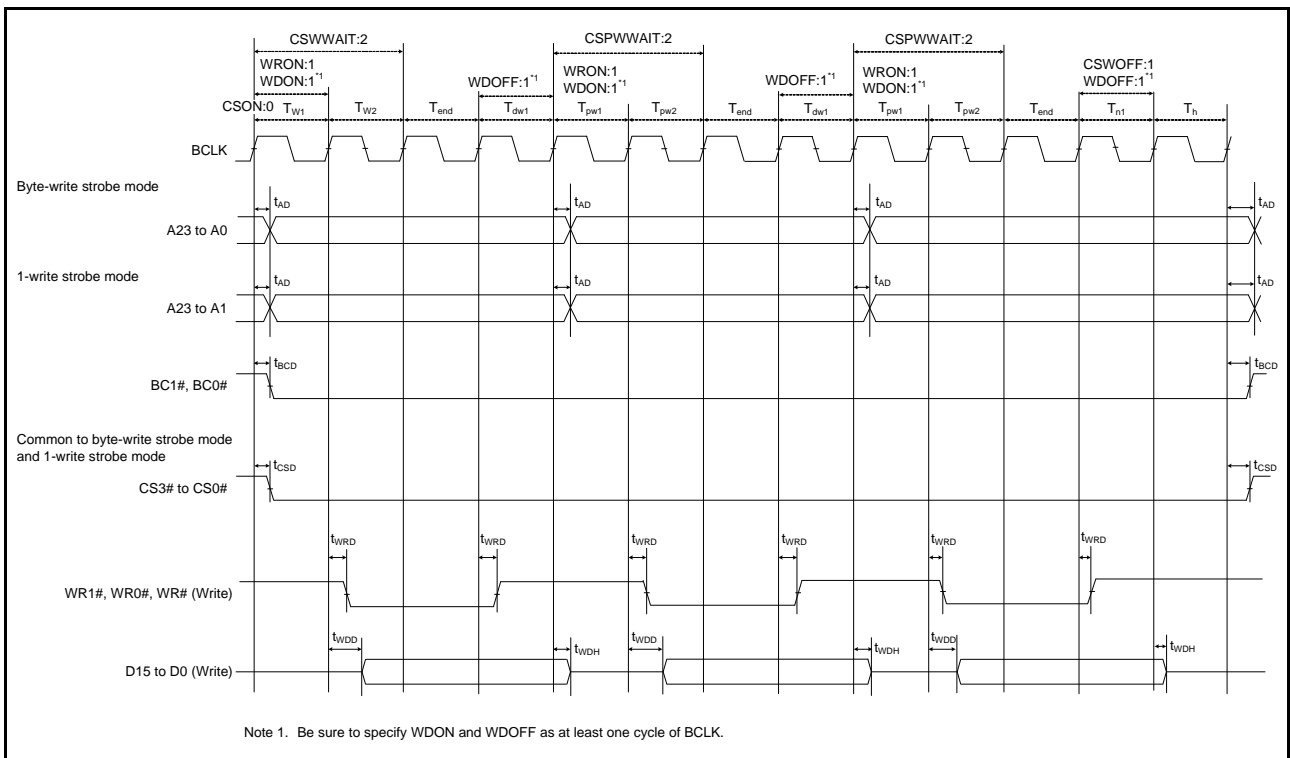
CSWWAIT:2

CSPWWAIT:2

CSPWWAIT:2

WRON:1
WDON:1$^{*1}$

WDOFF:1$^{*1}$

WRON:1
WDON:1$^{*1}$

WDOFF:1$^{*1}$

WRON:1
WDON:1$^{*1}$

CSWOFF:1
WDOFF:1$^{*1}$

CSON:0 $T_{W1}$ $T_{W2}$ $T_{end}$ $T_{dw1}$ $T_{pw1}$ $T_{pw2}$ $T_{end}$ $T_{dw1}$ $T_{pw1}$ $T_{pw2}$ $T_{end}$ $T_{n1}$ $T_{h}$

BCLK

Byte-write strobe mode

$t_{AD}$ $t_{AD}$ $t_{AD}$ $t_{AD}$

A23 to A0

1-write strobe mode

$t_{AD}$ $t_{AD}$ $t_{AD}$ $t_{AD}$

A23 to A1

$t_{BCD}$ $t_{BCD}$

BC1#, BC0#

Common to byte-write strobe mode and 1-write strobe mode

$t_{CSD}$ $t_{CSD}$

CS3# to CS0#

$t_{WRD}$ $t_{WRD}$ $t_{WRD}$ $t_{WRD}$ $t_{WRD}$ $t_{WRD}$

WR1#, WR0#, WR# (Write)

$t_{WDD}$ $t_{WDH}$ $t_{WDD}$ $t_{WDH}$ $t_{WDD}$ $t_{WDH}$

D15 to D0 (Write)

Note 1. Be sure to specify WDON and WDOFF as at least one cycle of BCLK.